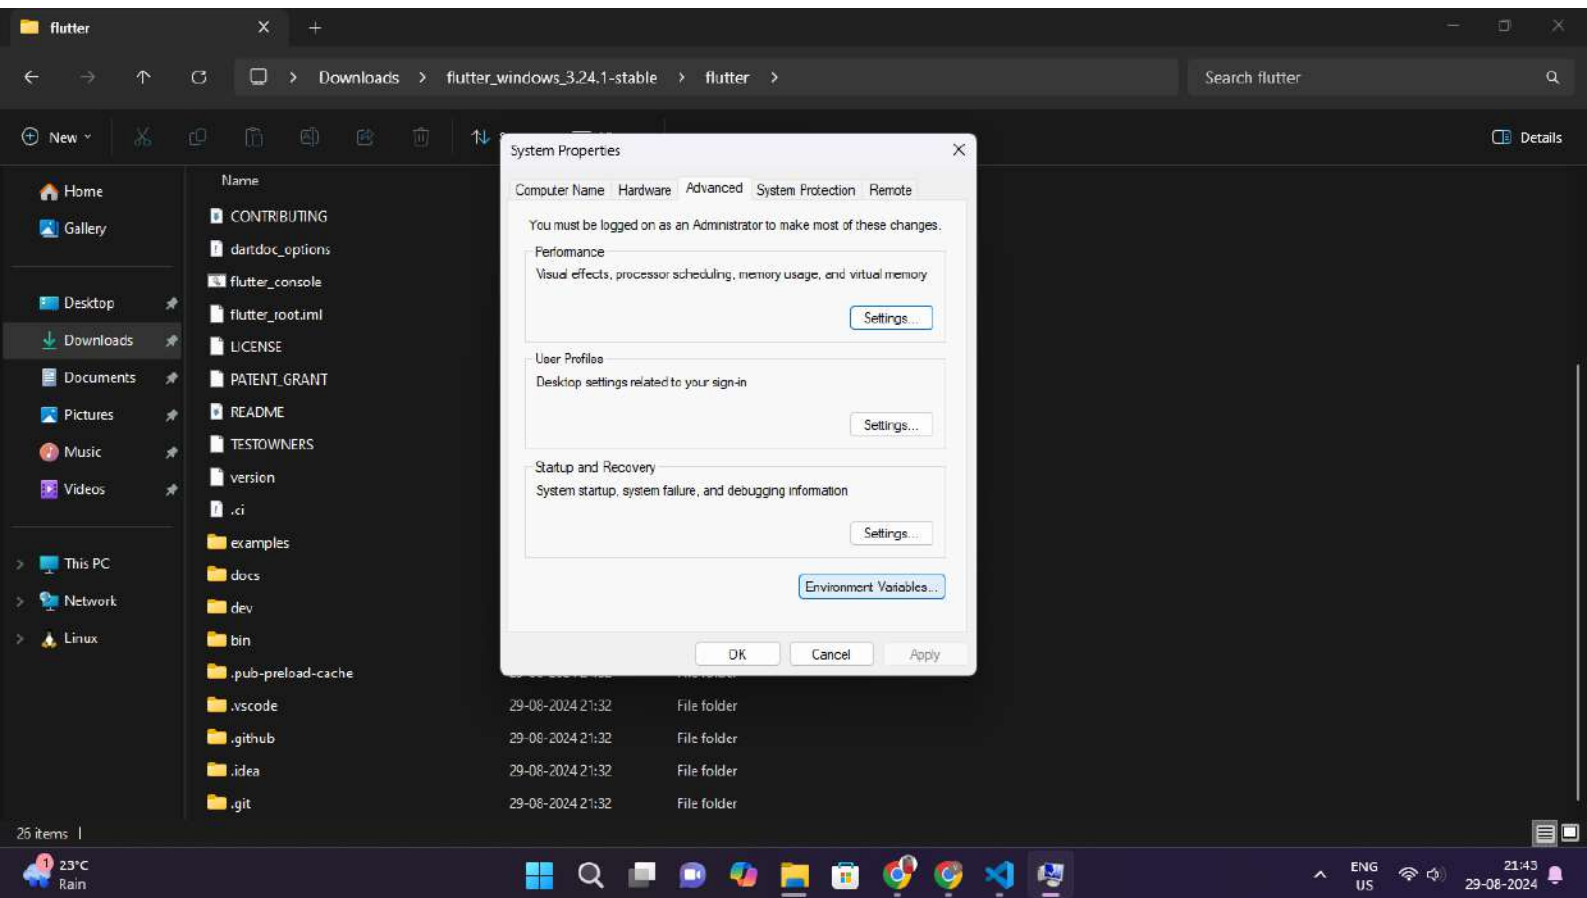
flutter

Downloads > flutter_windows_3.24.1-stable > flutter >

Search flutter

New

Details

Home
Gallery
Desktop
Downloads
Documents
Pictures
Music
Videos
This PC
Network
Linux

Name
CONTRIBUTING
dartdoc_options
flutter_console
flutter_root.iml
LICENSE
PATENT_GRANT
README
TESTOWNERS
version
.ci
examples
docs
dev
bin
.pub-preload-cache
.vscode
.github
.idea
.git

| | | |
|---|---|---|
| .vscode | 29-08-2024 21:32 | File folder |
| .github | 29-08-2024 21:32 | File folder |
| .idea | 29-08-2024 21:32 | File folder |
| .git | 29-08-2024 21:32 | File folder |

26 items

System Properties

Computer Name | Hardware | Advanced | System Protection | Remote

You must be logged on as an Administrator to make most of these changes.

Performance
Visual effects, processor scheduling, memory usage, and virtual memory
Settings...

User Profiles
Desktop settings related to your sign-in
Settings...

Startup and Recovery
System startup, system failure, and debugging information
Settings...

Environment Variables...

OK Cancel Apply

23°C
Rain

ENG
US

21:43
29-08-2024